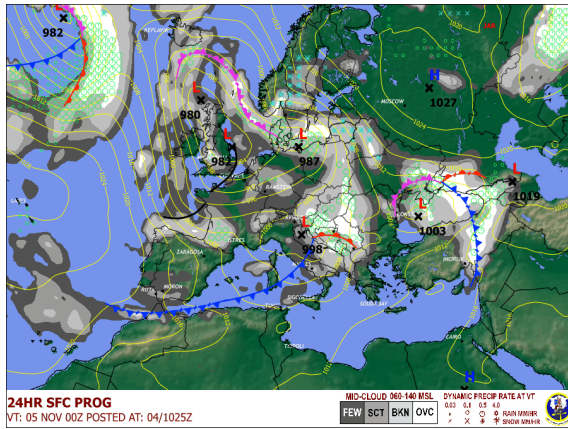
982
REYKJAVIK
980
L
L
982
L
987
H
1027
MOSCOW
L
1019
L
1003
L
998
RAMSTEIN
ISTRES
ZARAGOZA
ROTA
MORON
SIGONELLA
SOUDA BAY
INCIRLIK
CAIRO
H
24HR SFC PROG
VT: 05 NOV 00Z POSTED AT: 04/1025Z
MID-CLOUD 060-140 MSL
FEW SCT BKN OVC
DYNAMIC PRECIP RATE AT VT
0.03 0.1 0.5 4.0
RAIN MM/HR
SNOW MM/HR